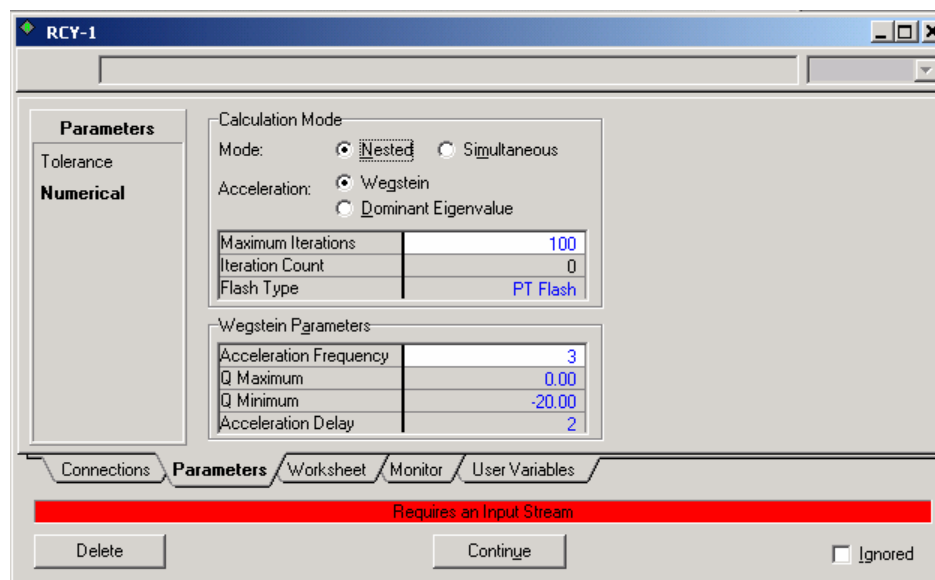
RCY-1

Parameters
Tolerance
Numerical

Calculation Mode
Mode: Nested Simultaneous
Acceleration: Wegstein
Dominant Eigenvalue

| | |
|---|---|
| Maximum Iterations | 100 |
| Iteration Count | 0 |
| Flash Type | PT Flash |

Wegstein Parameters

| | |
|---|---|
| Acceleration Frequency | 3 |
| Q Maximum | 0.00 |
| Q Minimum | -20.00 |
| Acceleration Delay | 2 |

Connections Parameters Worksheet Monitor User Variables

Requires an Input Stream

Delete Continue Ignored